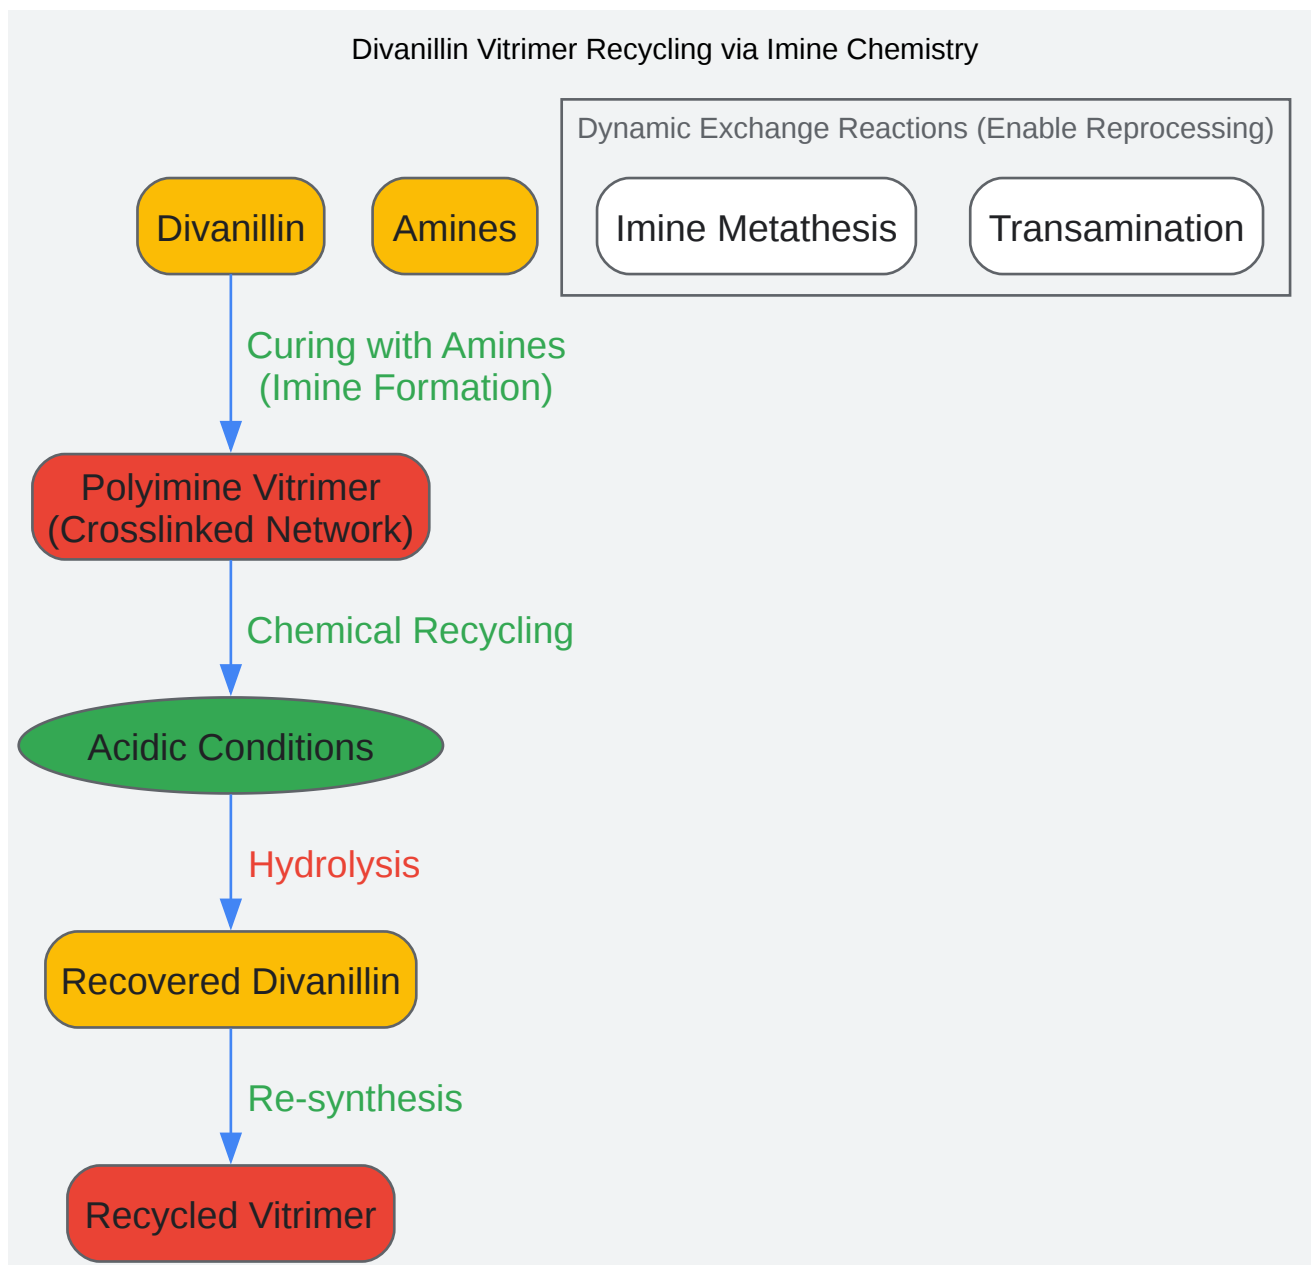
Divanillin Vitrimer Recycling via Imine Chemistry

Dynamic Exchange Reactions (Enable Reprocessing)

Imine Metathesis

Transamination

Divanillin

Amines

Curing with Amines (Imine Formation)

Polyimine Vitrimer (Crosslinked Network)

Chemical Recycling

Acidic Conditions

Hydrolysis

Recovered Divanillin

Re-synthesis

Recycled Vitrimer